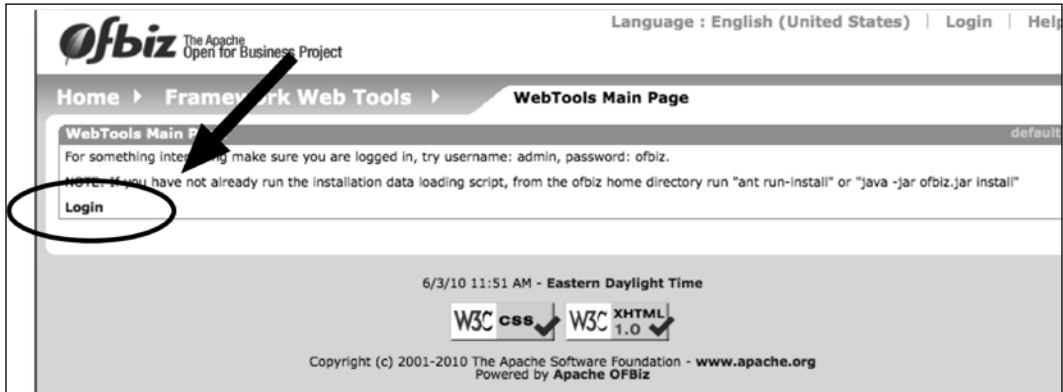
Ofbiz The Apache Open for Business Project

Language : English (United States) | Login | Help

Home ▸ Framework Web Tools ▸ WebTools Main Page

WebTools Main P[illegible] default

For something inte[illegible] make sure you are logged in, try username: admin, password: ofbiz.

NOTE: If you have not already run the installation data loading script, from the ofbiz home directory run "ant run-install" or "java -jar ofbiz.jar install"

Login

6/3/10 11:51 AM - Eastern Daylight Time

W3C CSS W3C XHTML 1.0

Copyright (c) 2001-2010 The Apache Software Foundation - www.apache.org
Powered by Apache OFBiz